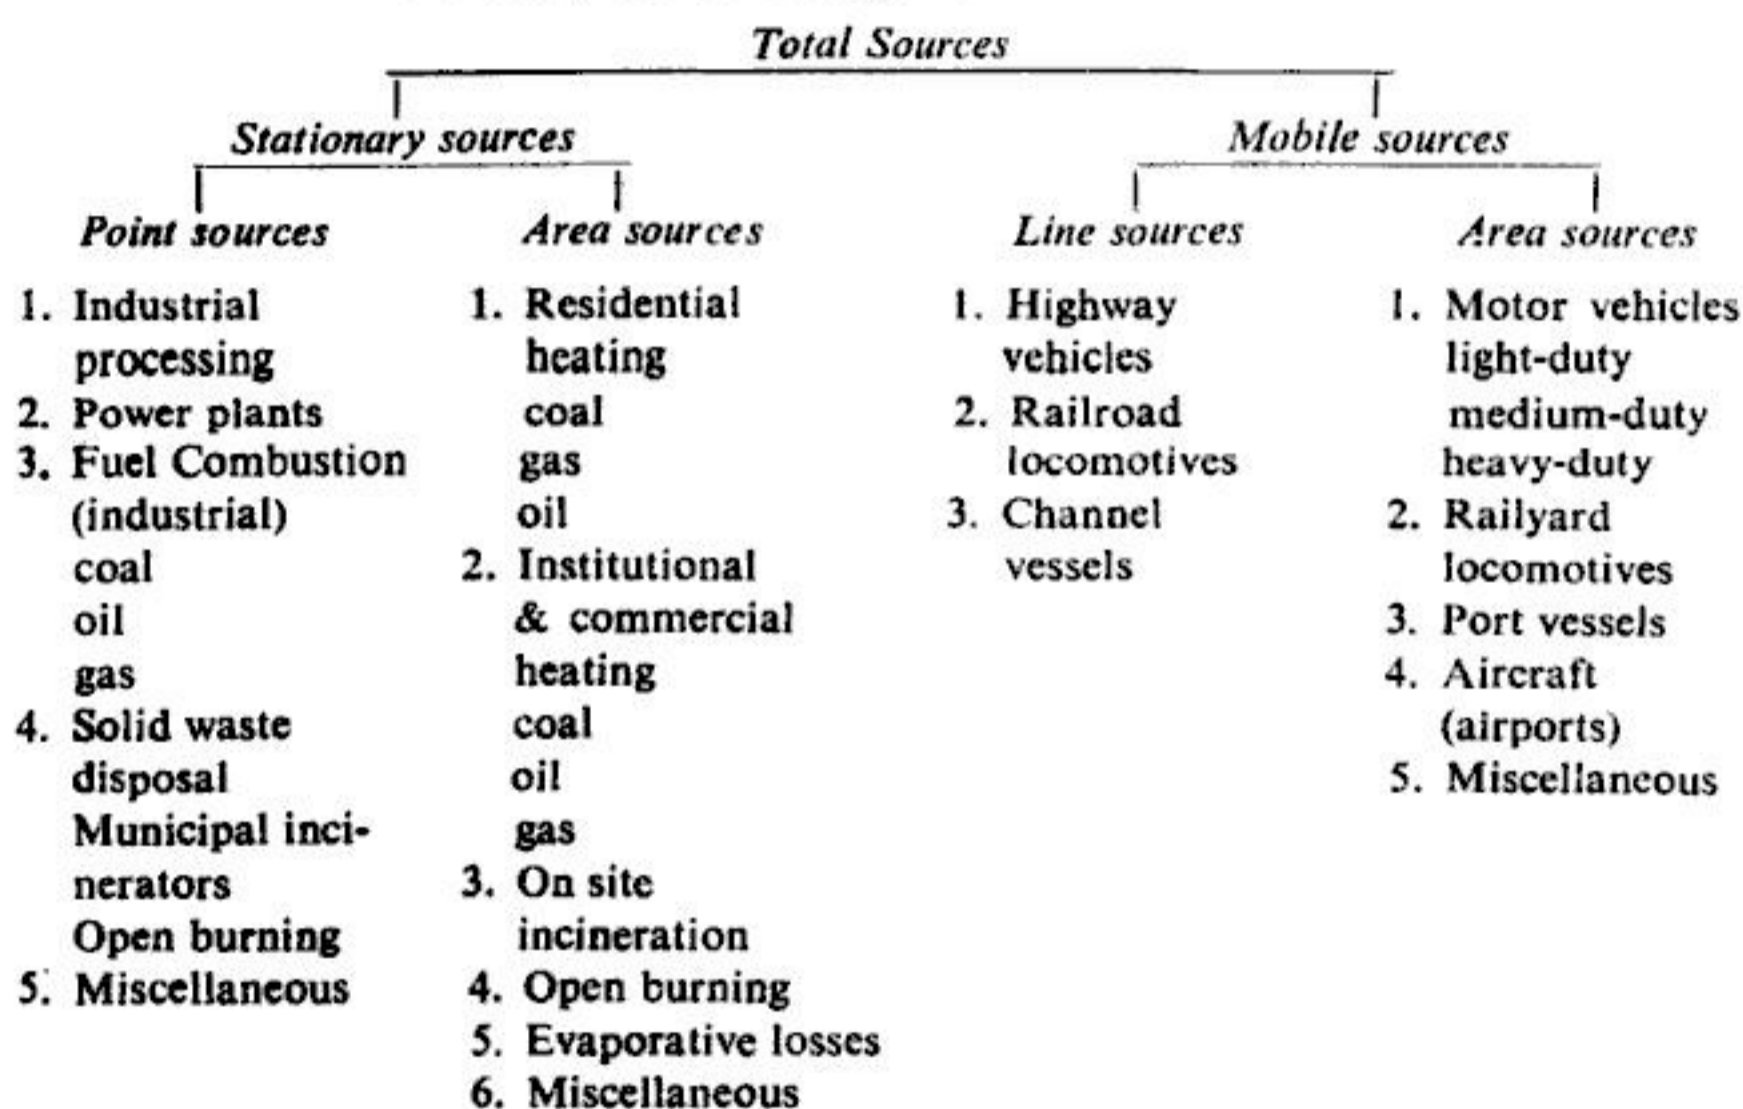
Total Sources

Stationary sources

Mobile sources

Point sources

1. Industrial processing
2. Power plants
3. Fuel Combustion (industrial)
coal
oil
gas
4. Solid waste disposal
Municipal incinerators
Open burning
5. Miscellaneous

Area sources

1. Residential heating
coal
gas
oil
2. Institutional & commercial heating
coal
oil
gas
3. On site incineration
4. Open burning
5. Evaporative losses
6. Miscellaneous

Line sources

1. Highway vehicles
2. Railroad locomotives
3. Channel vessels

Area sources

1. Motor vehicles
light-duty
medium-duty
heavy-duty
2. Railyard locomotives
3. Port vessels
4. Aircraft (airports)
5. Miscellaneous